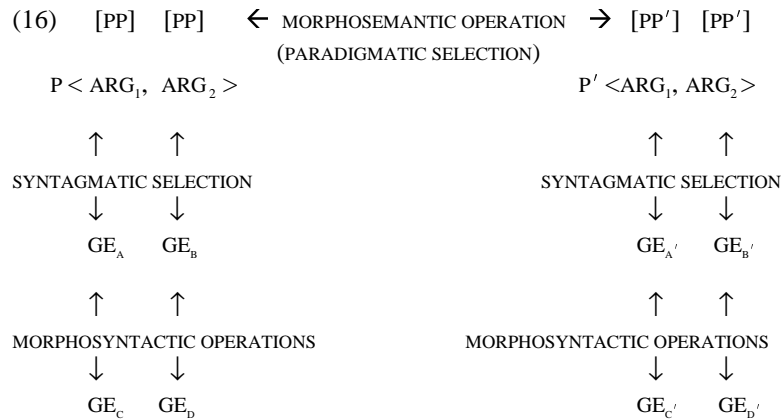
(16) [PP] [PP] $\leftarrow$ MORPHOSEMANTIC OPERATION $\rightarrow$ [PP$'$] [PP$'$]
(PARADIGMATIC SELECTION)

$P < ARG_1, ARG_2 >$

$\uparrow$ $\uparrow$
SYNTAGMATIC SELECTION
$\downarrow$ $\downarrow$
$GE_A$ $GE_B$

$\uparrow$ $\uparrow$
MORPHOSYNTACTIC OPERATIONS
$\downarrow$ $\downarrow$
$GE_C$ $GE_D$

$P' < ARG_1, ARG_2 >$

$\uparrow$ $\uparrow$
SYNTAGMATIC SELECTION
$\downarrow$ $\downarrow$
$GE_{A'}$ $GE_{B'}$

$\uparrow$ $\uparrow$
MORPHOSYNTACTIC OPERATIONS
$\downarrow$ $\downarrow$
$GE_{C'}$ $GE_{D'}$